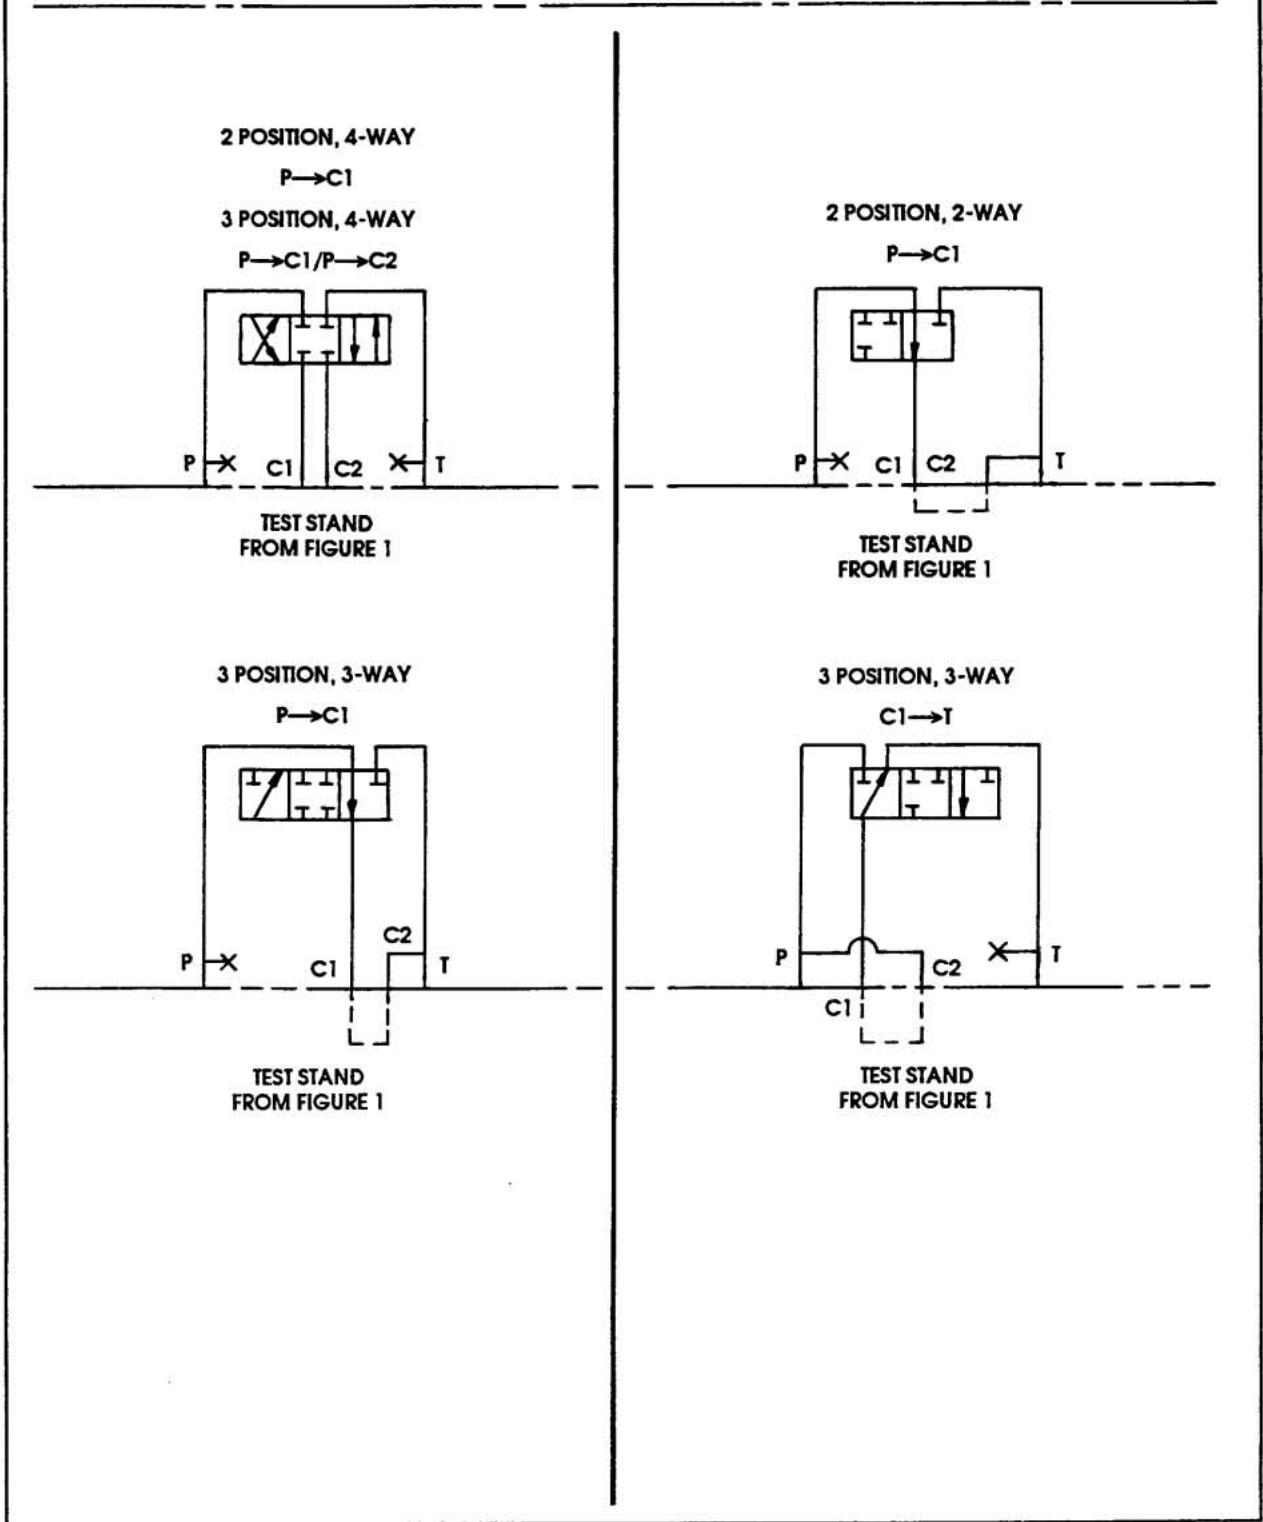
2 POSITION, 4-WAY

P→C1

3 POSITION, 4-WAY

P→C1/P→C2

P C1 C2 T

TEST STAND FROM FIGURE 1

2 POSITION, 2-WAY

P→C1

P C1 C2 T

TEST STAND FROM FIGURE 1

3 POSITION, 3-WAY

P→C1

C2

P C1 T

TEST STAND FROM FIGURE 1

3 POSITION, 3-WAY

C1→T

P C2 T

C1

TEST STAND FROM FIGURE 1